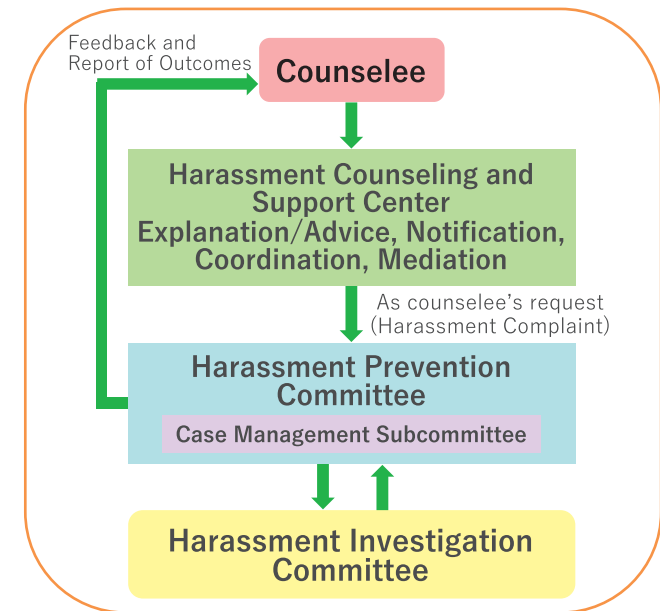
Feedback and Report of Outcomes

Counselee

Harassment Counseling and Support Center
Explanation/Advice, Notification, Coordination, Mediation

As counselee's request (Harassment Complaint)

Harassment Prevention Committee

Case Management Subcommittee

Harassment Investigation Committee